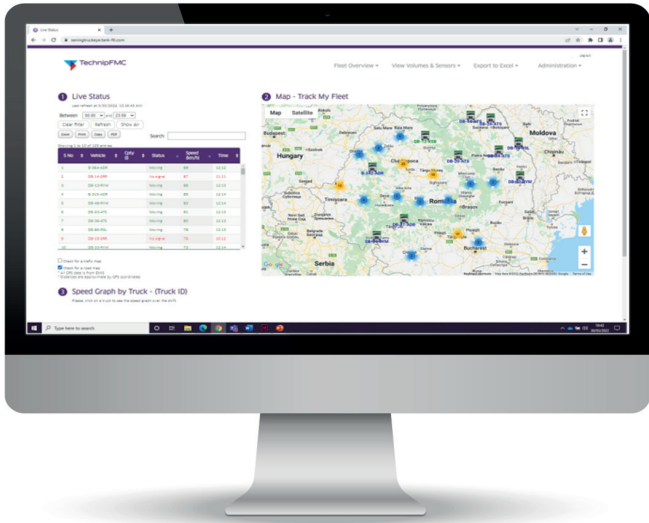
Live Status

TechnipFMC

Fleet Overview ▾ View Volumes & Sensors ▾ Export to Excel ▾ Administration ▾

1 Live Status

Between

Clear Filter Refresh Show All

Save Print Open PDF Search

| S.No | Vehicle | Qty | Status | Speed (km/h) | Time |
|---|---|---|---|---|---|
| 1 | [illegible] | | Moving | 60 | 12:12 |
| 2 | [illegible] | | No signal | 67 | 12:11 |
| 3 | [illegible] | | Moving | 60 | 12:14 |
| 4 | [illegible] | | Moving | 60 | 12:14 |
| 5 | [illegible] | | Moving | 62 | 12:14 |
| 6 | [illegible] | | Moving | 81 | 12:14 |
| 7 | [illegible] | | Moving | 83 | 12:14 |
| 8 | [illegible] | | Moving | 78 | 12:14 |
| 9 | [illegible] | | No signal | 75 | 12:12 |
| 10 | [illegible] | | Moving | 72 | 12:14 |

2 Map - Track My Fleet

Map Satellite

Hungary Moldova Cluj-Napoca Timisoara Romania Serbia Bucharest

Google

3 Speed Graph by Truck - (Truck ID)

Type here to search